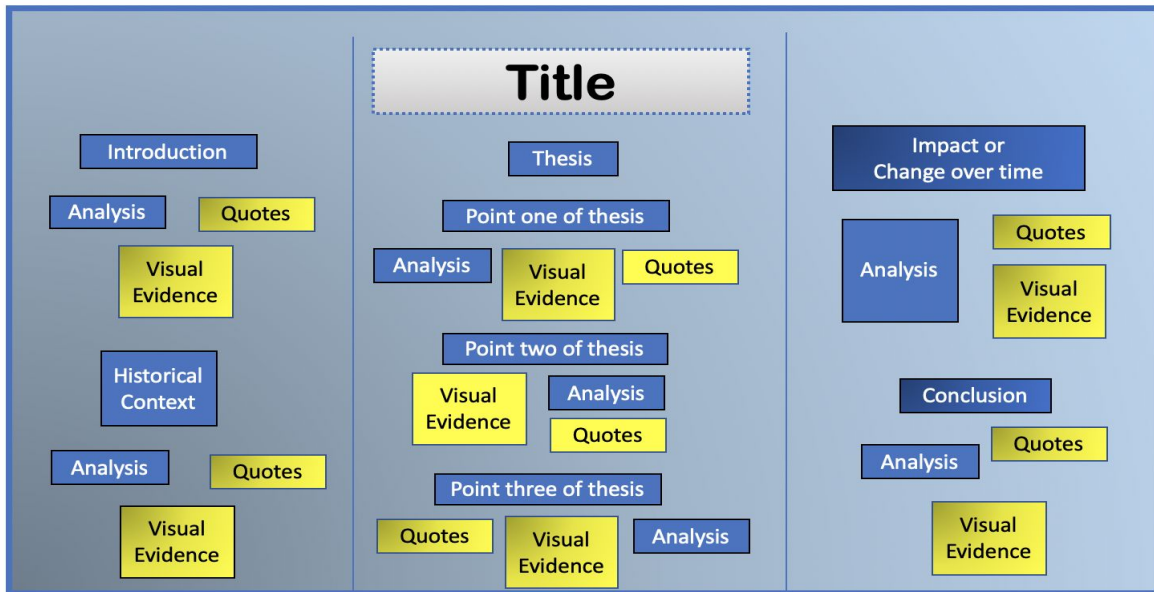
Introduction

Analysis

Quotes

Visual Evidence

Historical Context

Analysis

Quotes

Visual Evidence

Title

Thesis

Point one of thesis

Analysis

Visual Evidence

Quotes

Point two of thesis

Visual Evidence

Analysis

Quotes

Point three of thesis

Quotes

Visual Evidence

Analysis

Impact or Change over time

Analysis

Quotes

Visual Evidence

Conclusion

Analysis

Quotes

Visual Evidence